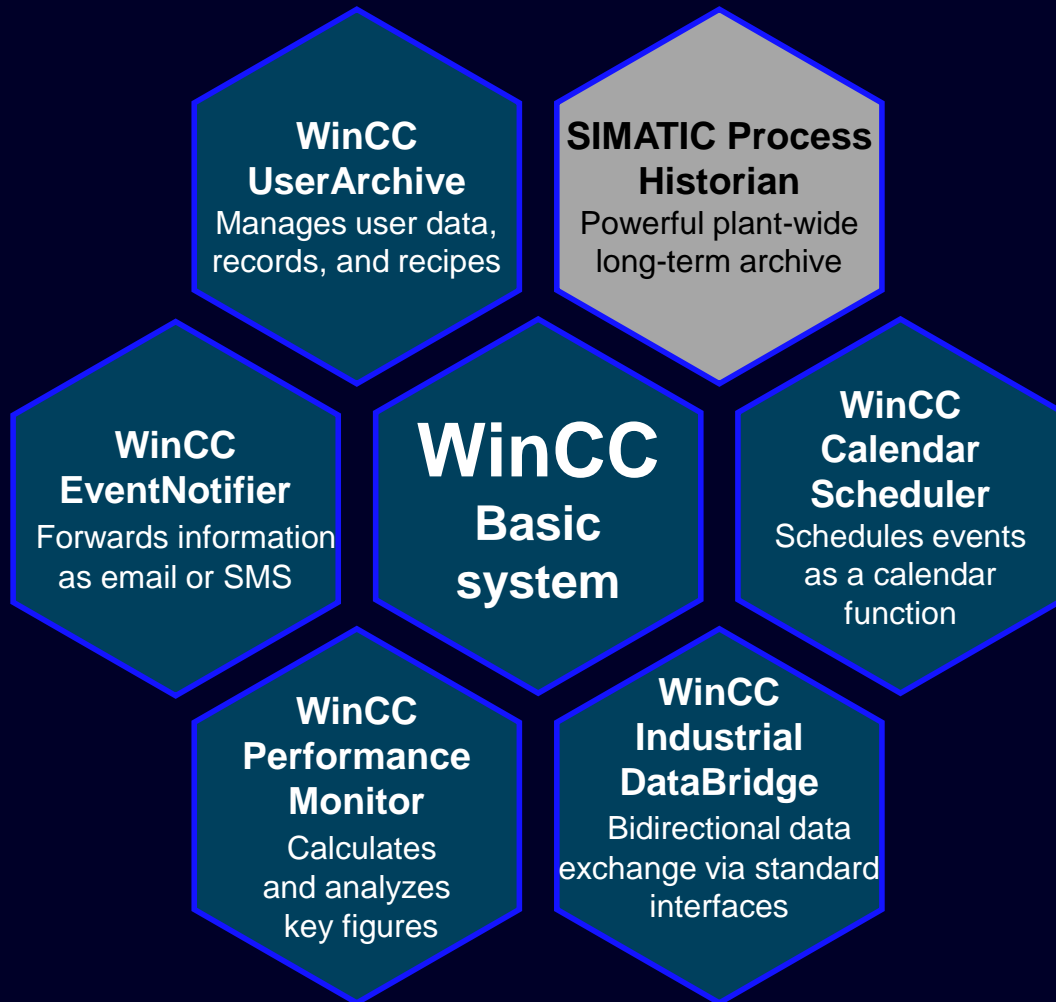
WinCC UserArchive
Manages user data, records, and recipes

SIMATIC Process Historian
Powerful plant-wide long-term archive

WinCC EventNotifier
Forwards information as email or SMS

WinCC Basic system

WinCC Calendar Scheduler
Schedules events as a calendar function

WinCC Performance Monitor
Calculates and analyzes key figures

WinCC Industrial DataBridge
Bidirectional data exchange via standard interfaces